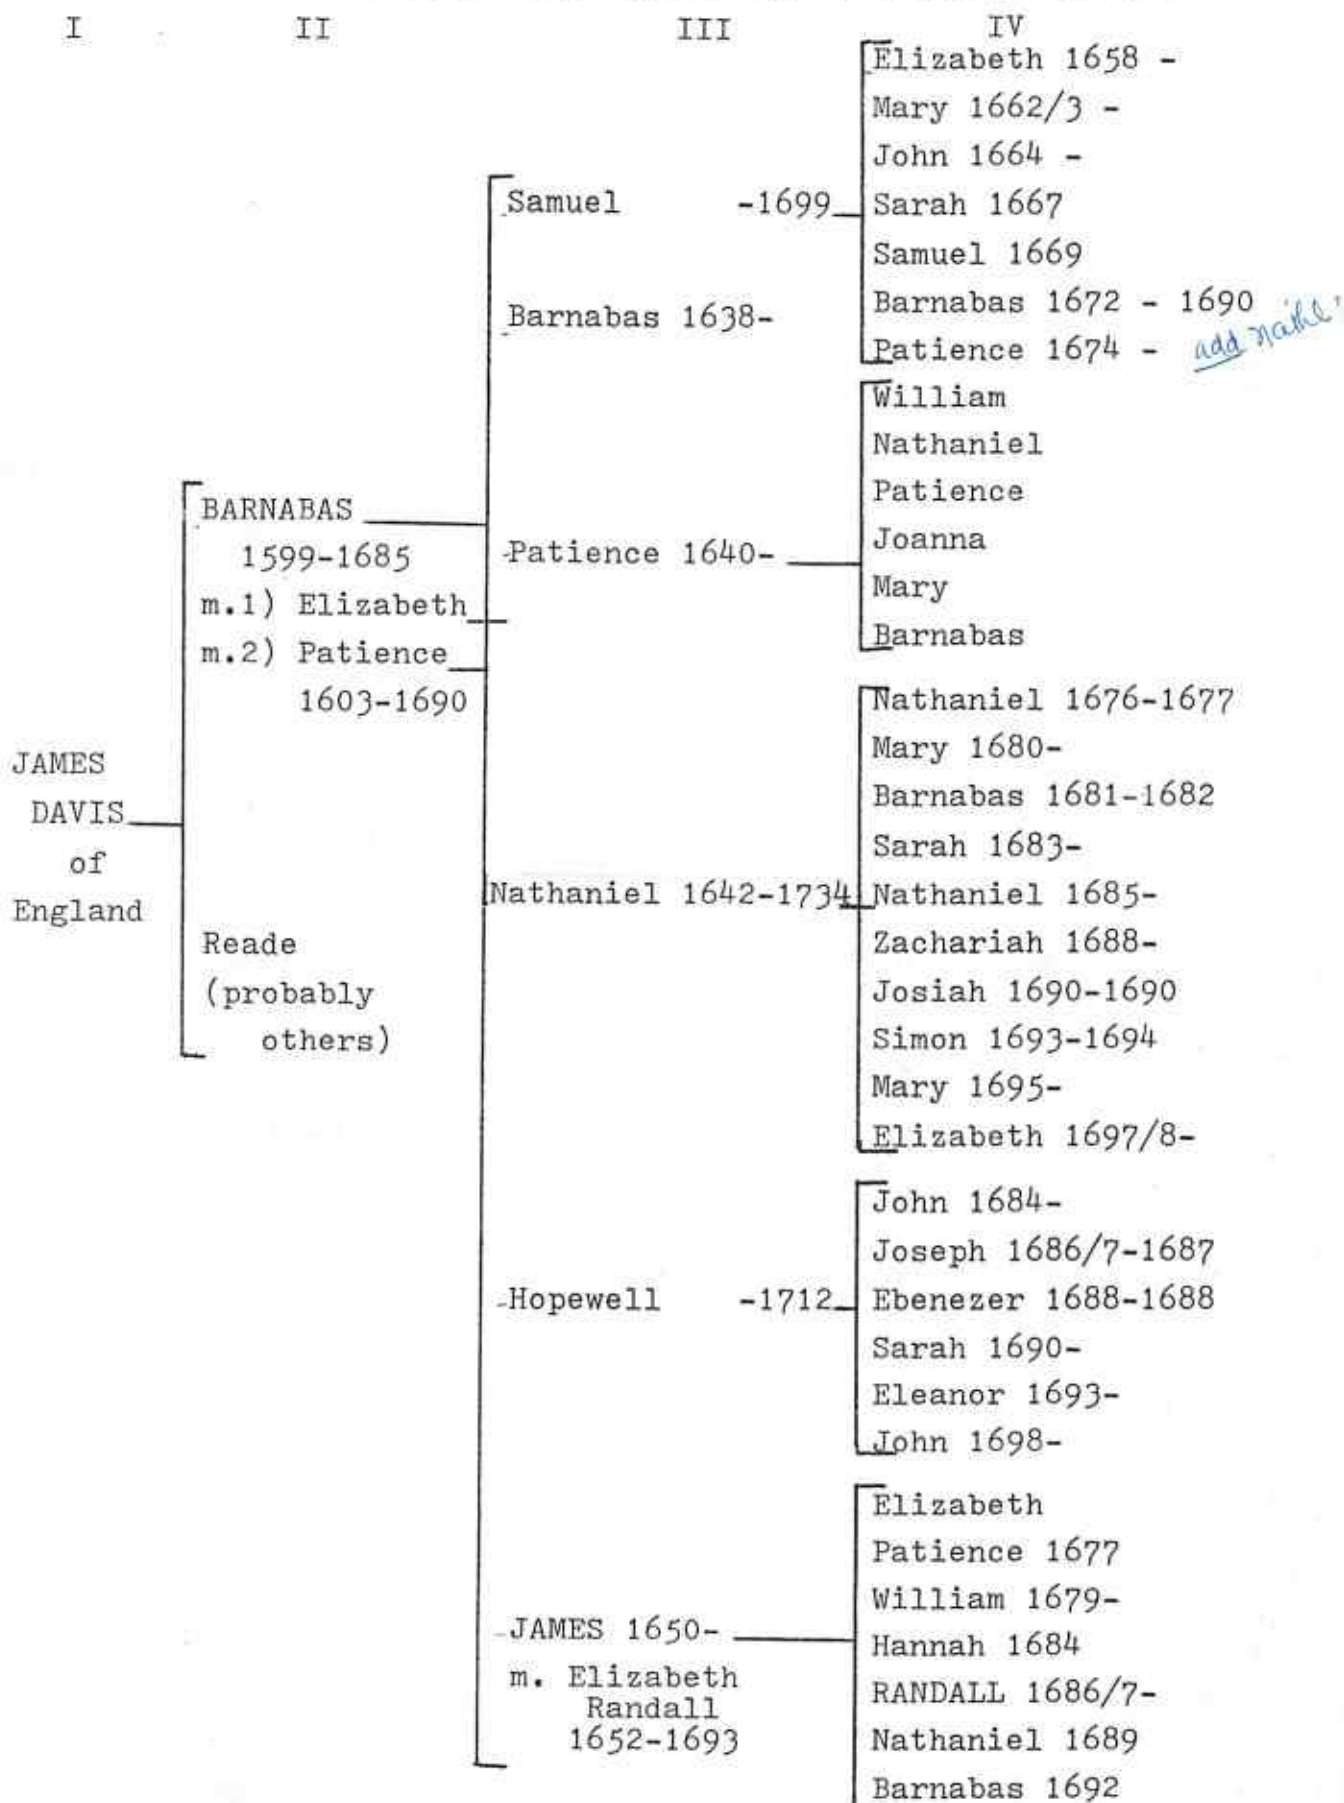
I II III IV

JAMES DAVIS of England

BARNABAS 1599-1685
m.1) Elizabeth
m.2) Patience 1603-1690

Reade (probably others)

Samuel -1699
Barnabas 1638-
Patience 1640-
Nathaniel 1642-1734
Hopewell -1712
JAMES 1650-
m. Elizabeth Randall 1652-1693

Elizabeth 1658 -
Mary 1662/3 -
John 1664 -
Sarah 1667
Samuel 1669
Barnabas 1672 - 1690
Patience 1674 - add Nath'l

William
Nathaniel
Patience
Joanna
Mary
Barnabas

Nathaniel 1676-1677
Mary 1680-
Barnabas 1681-1682
Sarah 1683-
Nathaniel 1685-
Zachariah 1688-
Josiah 1690-1690
Simon 1693-1694
Mary 1695-
Elizabeth 1697/8-

John 1684-
Joseph 1686/7-1687
Ebenezer 1688-1688
Sarah 1690-
Eleanor 1693-
John 1698-

Elizabeth
Patience 1677
William 1679-
Hannah 1684
RANDALL 1686/7-
Nathaniel 1689
Barnabas 1692